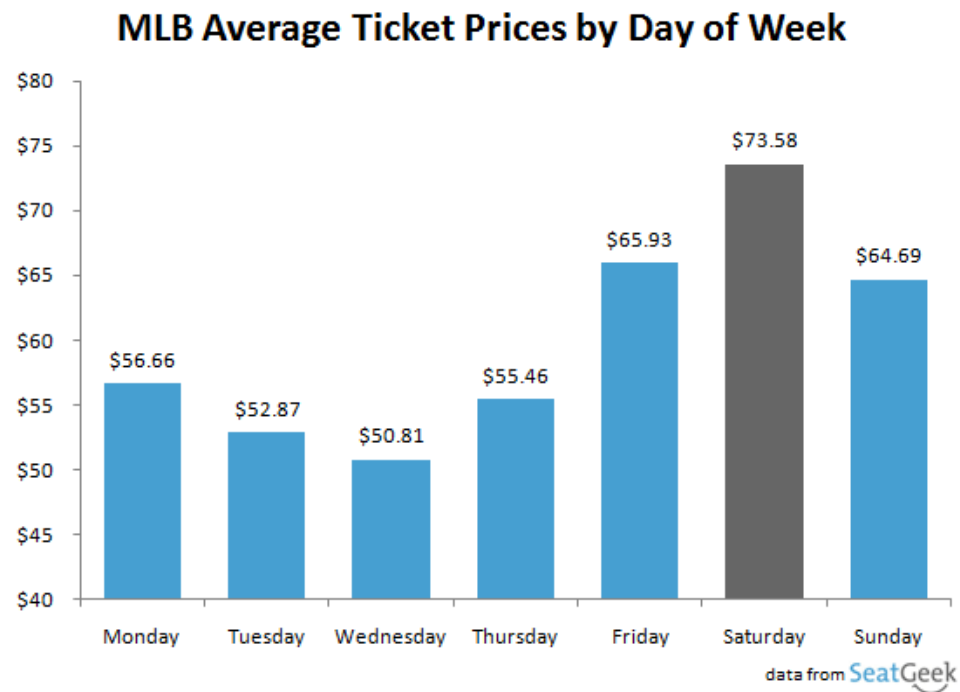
MLB Average Ticket Prices by Day of Week

$80
$75
$70
$65
$60
$55
$50
$45
$40

$56.66
$52.87
$50.81
$55.46
$65.93
$73.58
$64.69

Monday
Tuesday
Wednesday
Thursday
Friday
Saturday
Sunday

data from SeatGeek